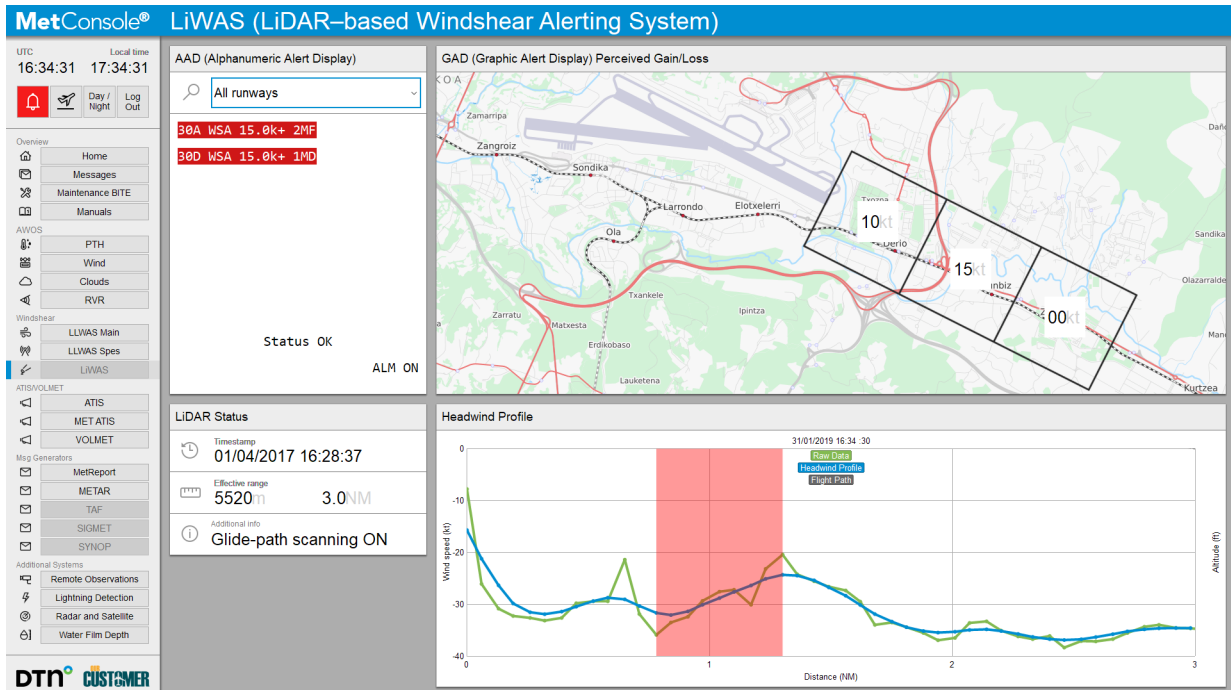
MetConsole® LiWAS (LiDAR–based Windshear Alerting System)

UTC
16:34:31

Local time
17:34:31

Day / Night
Log Out

Overview
Home
Messages
Maintenance BITE
Manuals
AWOS
PTH
Wind
Clouds
RVR
Windshear
LLWAS Main
LLWAS Spes
LiWAS
ATIS/VOLMET
ATIS
MET ATIS
VOLMET
Msg Generators
MetReport
METAR
TAF
SIGMET
SYNOP
Additional Systems
Remote Observations
Lightning Detection
Radar and Satellite
Water Film Depth

DTN CUSTOMER

AAD (Alphanumeric Alert Display)

All runways

30A WSA 15.0k+ 2MF
30D WSA 15.0k+ 1MD

Status OK
ALM ON

GAD (Graphic Alert Display) Perceived Gain/Loss

KOA
Zamarripa
Zangroiz
Sondika
Larrondo
Elotxelerri
Ola
Txankele
Zarratu
Matxesta
Erdikobaso
Ipintza
Lauketena
Txorna
Derio
nbiz
Kurtzea
Dañ
Sandika
Olazarraldе
Landetxe
10kt
15kt
00kt

LiDAR Status

Timestamp
01/04/2017 16:28:37

Effective range
5520m 3.0NM

Additional info
Glide-path scanning ON

Headwind Profile

31/01/2019 16:34 :30
Raw Data
Headwind Profile
Flight Path

0
-10
-20
-30
-40
Wind speed (kt)
Altitude (ft)
0 1 2 3
Distance (NM)